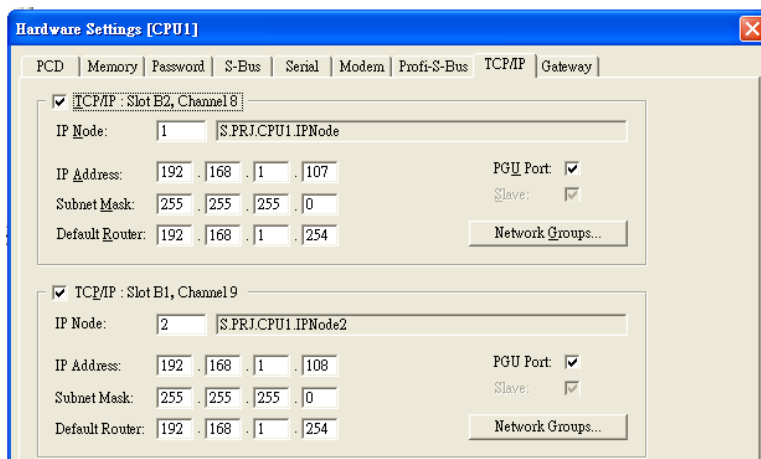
Hardware Settings [CPU1]

PCD | Memory | Password | S-Bus | Serial | Modem | Profi-S-Bus | TCP/IP | Gateway

☑ TCP/IP : Slot B2, Channel 8

IP Node: 1 S.PRJ.CPU1.IPNode

IP Address: 192 . 168 . 1 . 107

Subnet Mask: 255 . 255 . 255 . 0

Default Router: 192 . 168 . 1 . 254

PGU Port: ☑

Slave: ☑

Network Groups...

☑ TCP/IP : Slot B1, Channel 9

IP Node: 2 S.PRJ.CPU1.IPNode2

IP Address: 192 . 168 . 1 . 108

Subnet Mask: 255 . 255 . 255 . 0

Default Router: 192 . 168 . 1 . 254

PGU Port: ☑

Slave: ☑

Network Groups...